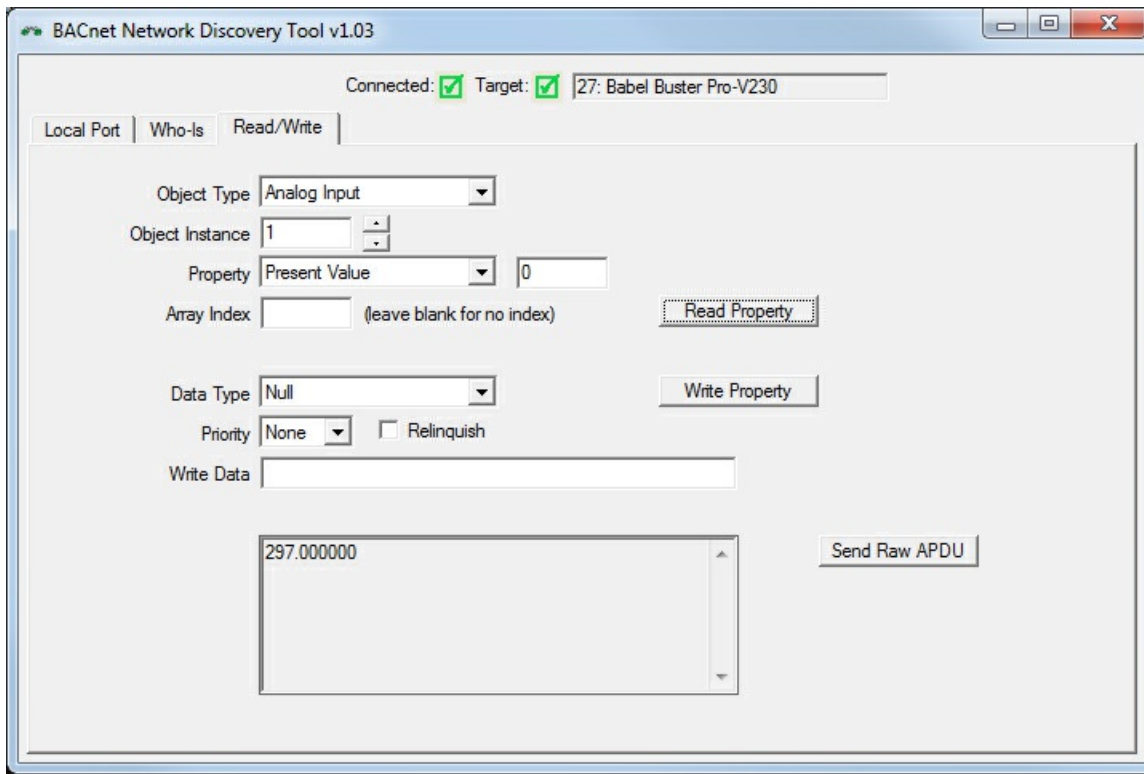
BACnet Network Discovery Tool v1.03

Connected: Target: 27: Babel Buster Pro-V230

Local Port | Who-Is | Read/Write

Object Type Analog Input
Object Instance 1
Property Present Value 0
Array Index (leave blank for no index) Read Property

Data Type Null Write Property
Priority None Relinquish
Write Data

297.000000

Send Raw APDU